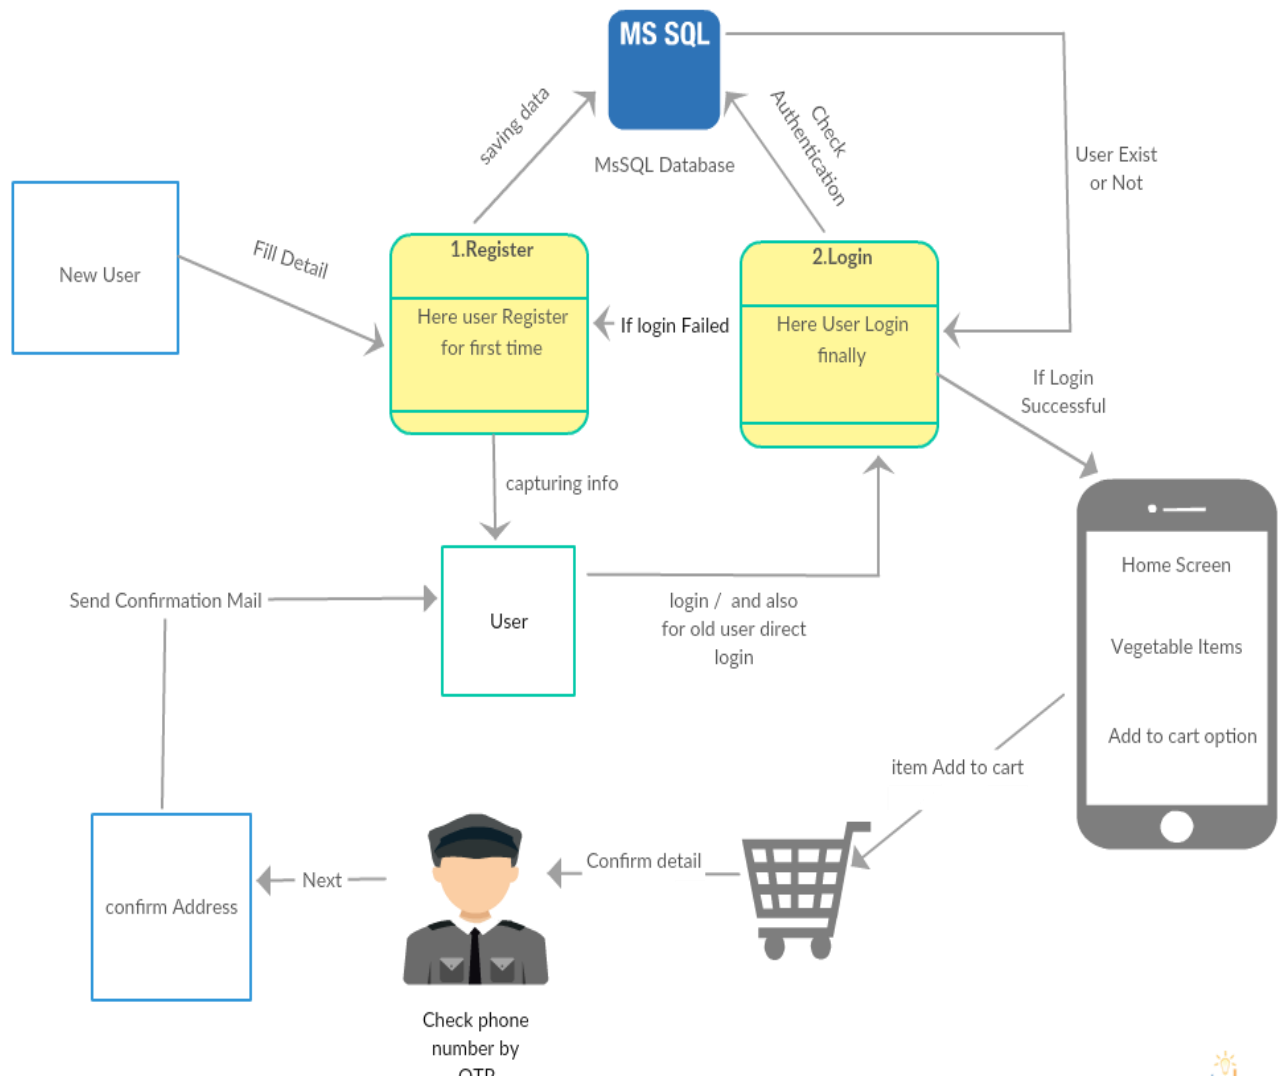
MS SQL

MsSQL Database

saving data

Check Authentication

User Exist or Not

New User

Fill Detail

1.Register

Here user Register for first time

If login Failed

2.Login

Here User Login finally

If Login Successful

capturing info

User

Send Confirmation Mail

login / and also for old user direct login

Home Screen

Vegetable Items

Add to cart option

item Add to cart

Confirm detail

Next

confirm Address

Check phone number by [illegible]